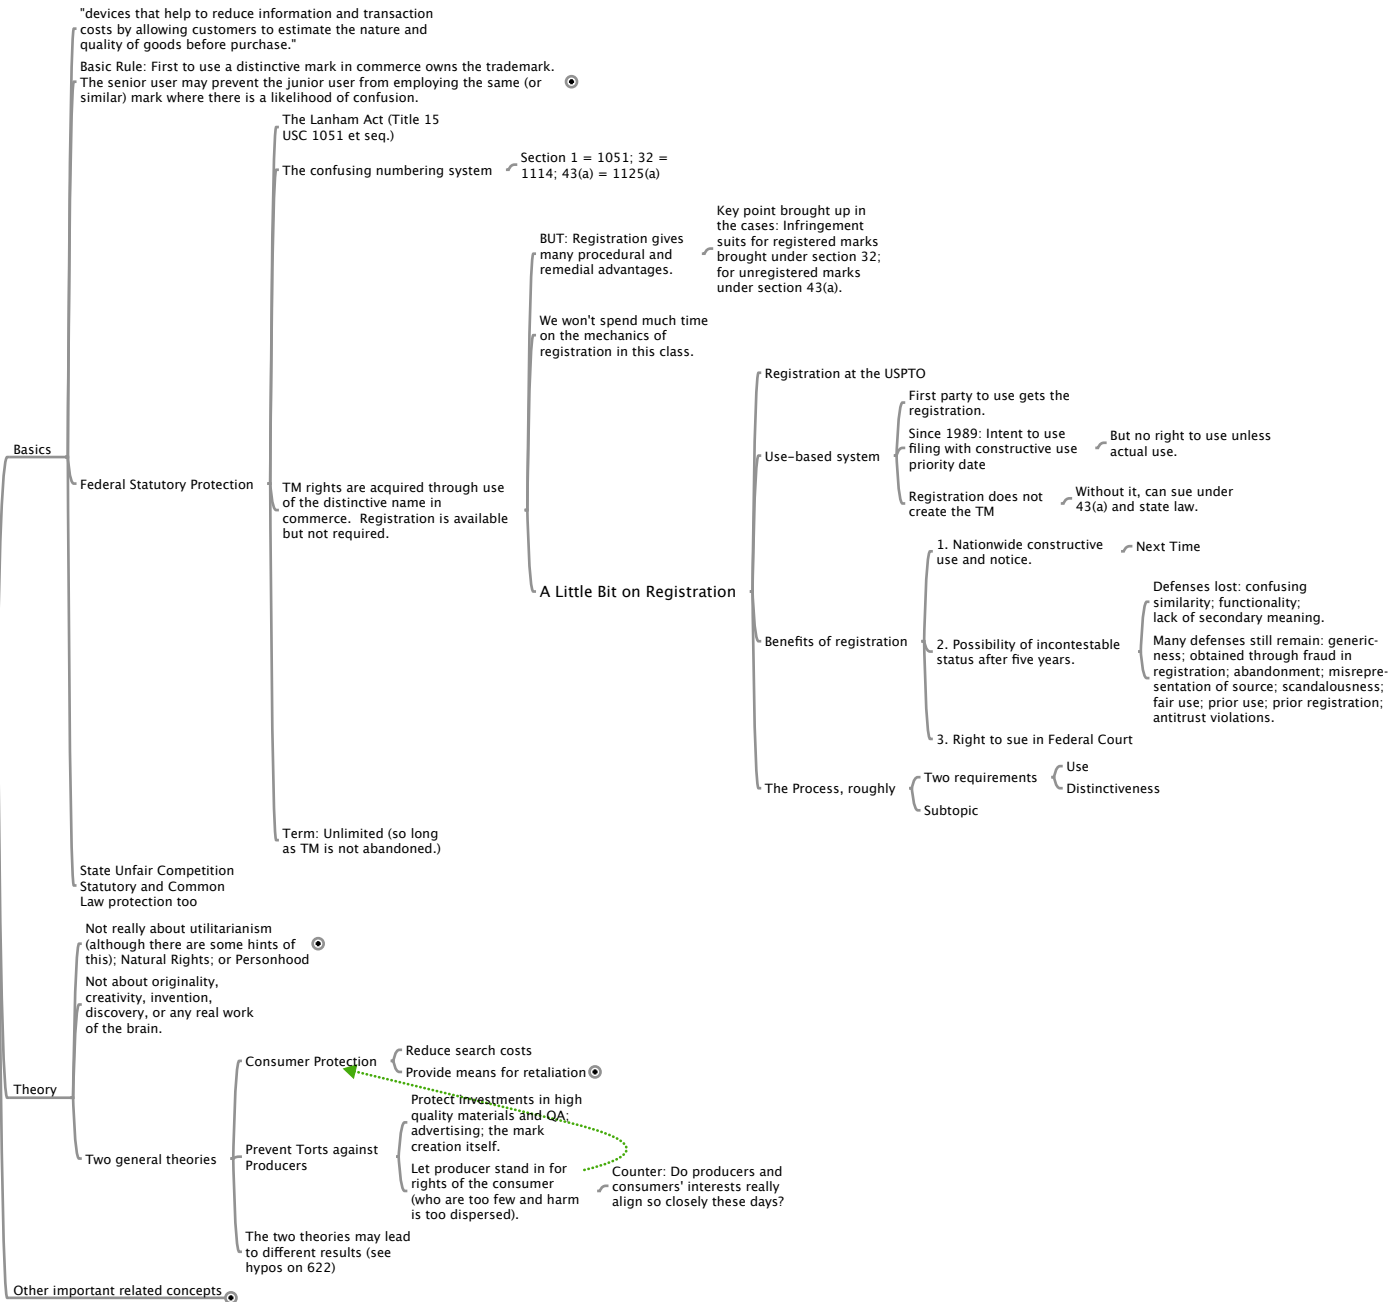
Basics

"devices that help to reduce information and transaction costs by allowing customers to estimate the nature and quality of goods before purchase."

Basic Rule: First to use a distinctive mark in commerce owns the trademark. The senior user may prevent the junior user from employing the same (or similar) mark where there is a likelihood of confusion.

Federal Statutory Protection

The Lanham Act (Title 15 USC 1051 et seq.)

The confusing numbering system

Section 1 = 1051; 32 = 1114; 43(a) = 1125(a)

TM rights are acquired through use of the distinctive name in commerce. Registration is available but not required.

BUT: Registration gives many procedural and remedial advantages.

Key point brought up in the cases: Infringement suits for registered marks brought under section 32; for unregistered marks under section 43(a).

We won't spend much time on the mechanics of registration in this class.

A Little Bit on Registration

Registration at the USPTO

Use-based system

First party to use gets the registration.

Since 1989: Intent to use filing with constructive use priority date

But no right to use unless actual use.

Registration does not create the TM

Without it, can sue under 43(a) and state law.

Benefits of registration

1. Nationwide constructive use and notice.

Next Time

2. Possibility of incontestable status after five years.

Defenses lost: confusing similarity; functionality; lack of secondary meaning.

Many defenses still remain: genericness; obtained through fraud in registration; abandonment; misrepresentation of source; scandalousness; fair use; prior use; prior registration; antitrust violations.

3. Right to sue in Federal Court

The Process, roughly

Two requirements

Use

Distinctiveness

Subtopic

Term: Unlimited (so long as TM is not abandoned.)

State Unfair Competition Statutory and Common Law protection too

Theory

Not really about utilitarianism (although there are some hints of this); Natural Rights; or Personhood

Not about originality, creativity, invention, discovery, or any real work of the brain.

Two general theories

Consumer Protection

Reduce search costs

Provide means for retaliation

Prevent Torts against Producers

Protect investments in high quality materials and QA; advertising; the mark creation itself.

Let producer stand in for rights of the consumer (who are too few and harm is too dispersed).

Counter: Do producers and consumers' interests really align so closely these days?

The two theories may lead to different results (see hypos on 622)

Other important related concepts